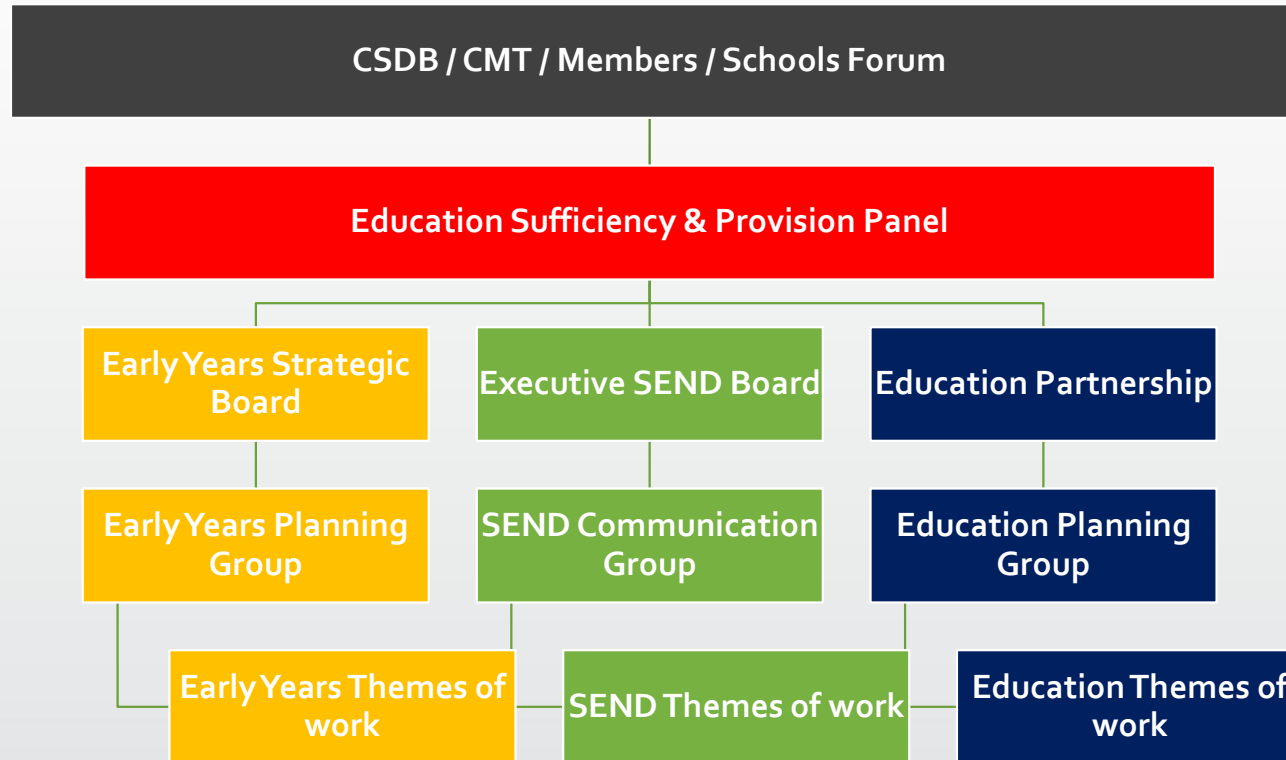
CSDB / CMT / Members / Schools Forum

Education Sufficiency & Provision Panel

Early Years Strategic Board

Executive SEND Board

Education Partnership

Early Years Planning Group

SEND Communication Group

Education Planning Group

Early Years Themes of work

SEND Themes of work

Education Themes of work